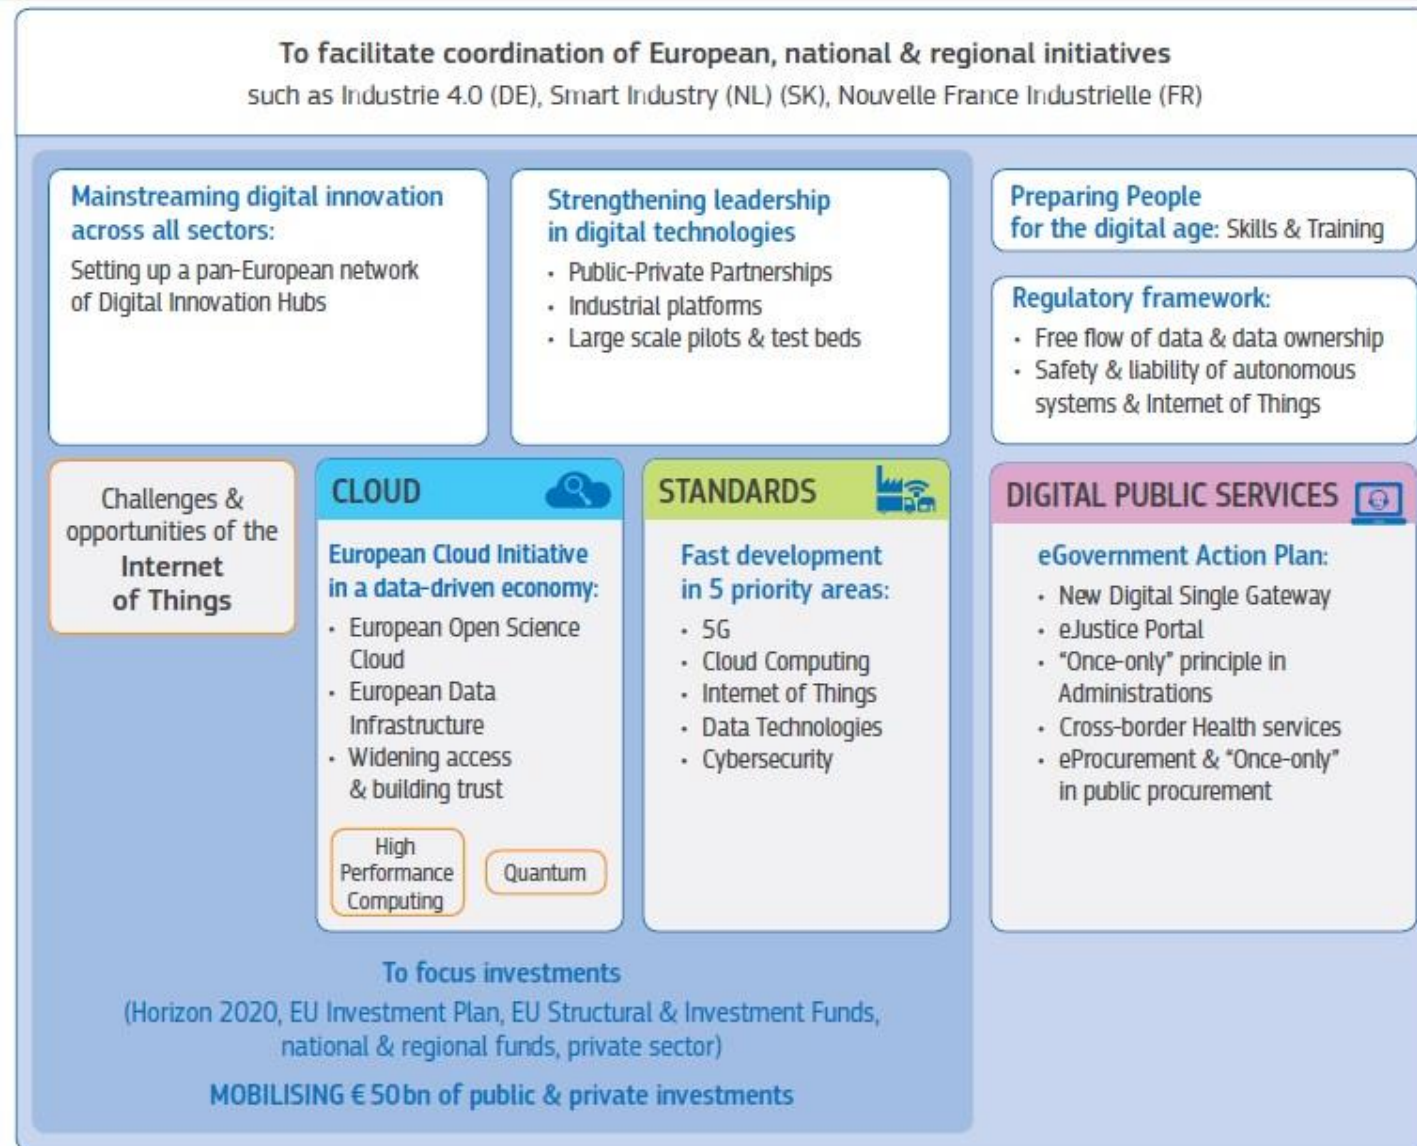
To facilitate coordination of European, national & regional initiatives
such as Industrie 4.0 (DE), Smart Industry (NL) (SK), Nouvelle France Industrielle (FR)

Mainstreaming digital innovation across all sectors:
Setting up a pan-European network of Digital Innovation Hubs

Strengthening leadership in digital technologies
· Public-Private Partnerships
· Industrial platforms
· Large scale pilots & test beds

Preparing People for the digital age: Skills & Training

Regulatory framework:
· Free flow of data & data ownership
· Safety & liability of autonomous systems & Internet of Things

Challenges & opportunities of the Internet of Things

CLOUD
European Cloud Initiative in a data-driven economy:
· European Open Science Cloud
· European Data Infrastructure
· Widening access & building trust

High Performance Computing

Quantum

STANDARDS
Fast development in 5 priority areas:
· 5G
· Cloud Computing
· Internet of Things
· Data Technologies
· Cybersecurity

DIGITAL PUBLIC SERVICES
eGovernment Action Plan:
· New Digital Single Gateway
· eJustice Portal
· "Once-only" principle in Administrations
· Cross-border Health services
· eProcurement & "Once-only" in public procurement

To focus investments
(Horizon 2020, EU Investment Plan, EU Structural & Investment Funds, national & regional funds, private sector)

MOBILISING € 50bn of public & private investments